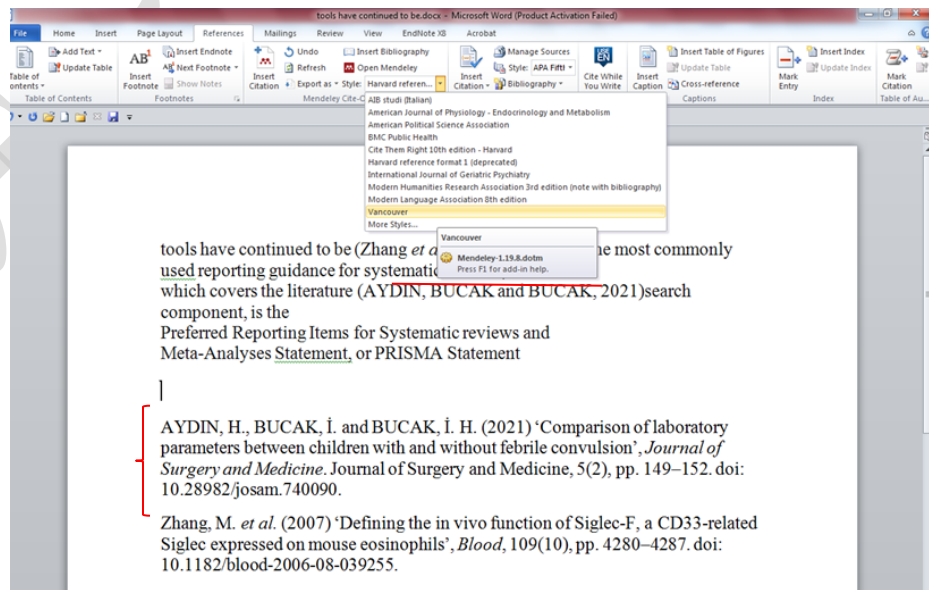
tools have continued to be.docx - Microsoft Word (Product Activation Failed)

File Home Insert Page Layout References Mailings Review View EndNote X8 Acrobat

Table of Contents
Add Text
Update Table
Table of Contents

AB Insert Footnote
Insert Endnote
Next Footnote
Show Notes
Footnotes

Insert Citation
Undo
Refresh
Export as
Style: Harvard referen...
Insert Bibliography
Open Mendeley
Mendeley Cite-O

Insert Citation
Manage Sources
Style: APA Fifth
Bibliography

Cite While You Write

Insert Caption
Insert Table of Figures
Update Table
Cross-reference
Captions

Mark Entry
Insert Index
Update Index
Index

Mark Citation
Table of Au...

AIB studi (Italian)
American Journal of Physiology - Endocrinology and Metabolism
American Political Science Association
BMC Public Health
Cite Them Right 10th edition - Harvard
Harvard reference format 1 (deprecated)
International Journal of Geriatric Psychiatry
Modern Humanities Research Association 3rd edition (note with bibliography)
Modern Language Association 8th edition
Vancouver
More Styles...

Vancouver
Mendeley-1.19.8.dotm
Press F1 for add-in help.

tools have continued to be (Zhang et a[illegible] he most commonly used reporting guidance for systemati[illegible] which covers the literature (AYDIN, BUCAK and BUCAK, 2021)search component, is the
Preferred Reporting Items for Systematic reviews and Meta-Analyses Statement, or PRISMA Statement

AYDIN, H., BUCAK, İ. and BUCAK, İ. H. (2021) ‘Comparison of laboratory parameters between children with and without febrile convulsion’, Journal of Surgery and Medicine. Journal of Surgery and Medicine, 5(2), pp. 149–152. doi: 10.28982/josam.740090.

Zhang, M. et al. (2007) ‘Defining the in vivo function of Siglec-F, a CD33-related Siglec expressed on mouse eosinophils’, Blood, 109(10), pp. 4280–4287. doi: 10.1182/blood-2006-08-039255.